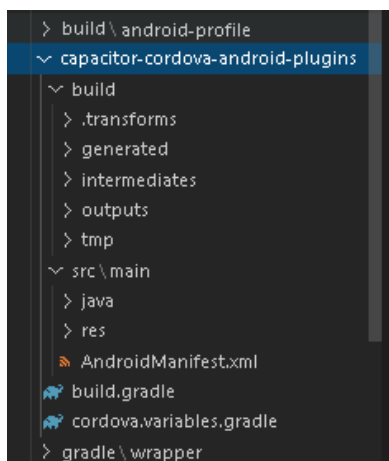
> build \ android-profile
∨ capacitor-cordova-android-plugins
∨ build
> .transforms
> generated
> intermediates
> outputs
> tmp
∨ src \ main
> java
> res
AndroidManifest.xml
build.gradle
cordova.variables.gradle
> gradle \ wrapper